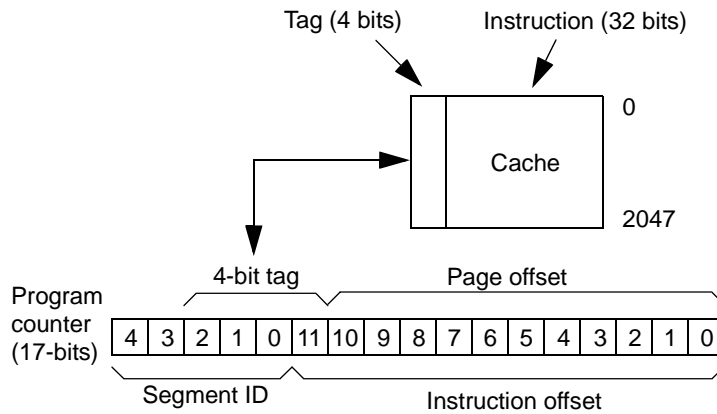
Tag (4 bits)

Instruction (32 bits)

0

Cache

2047

4-bit tag

Page offset

Program counter (17-bits)

| 4 | 3 | 2 | 1 | 0 | 11 | 10 | 9 | 8 | 7 | 6 | 5 | 4 | 3 | 2 | 1 | 0 |
|---|---|---|---|---|---|---|---|---|---|---|---|---|---|---|---|---|

Segment ID

Instruction offset